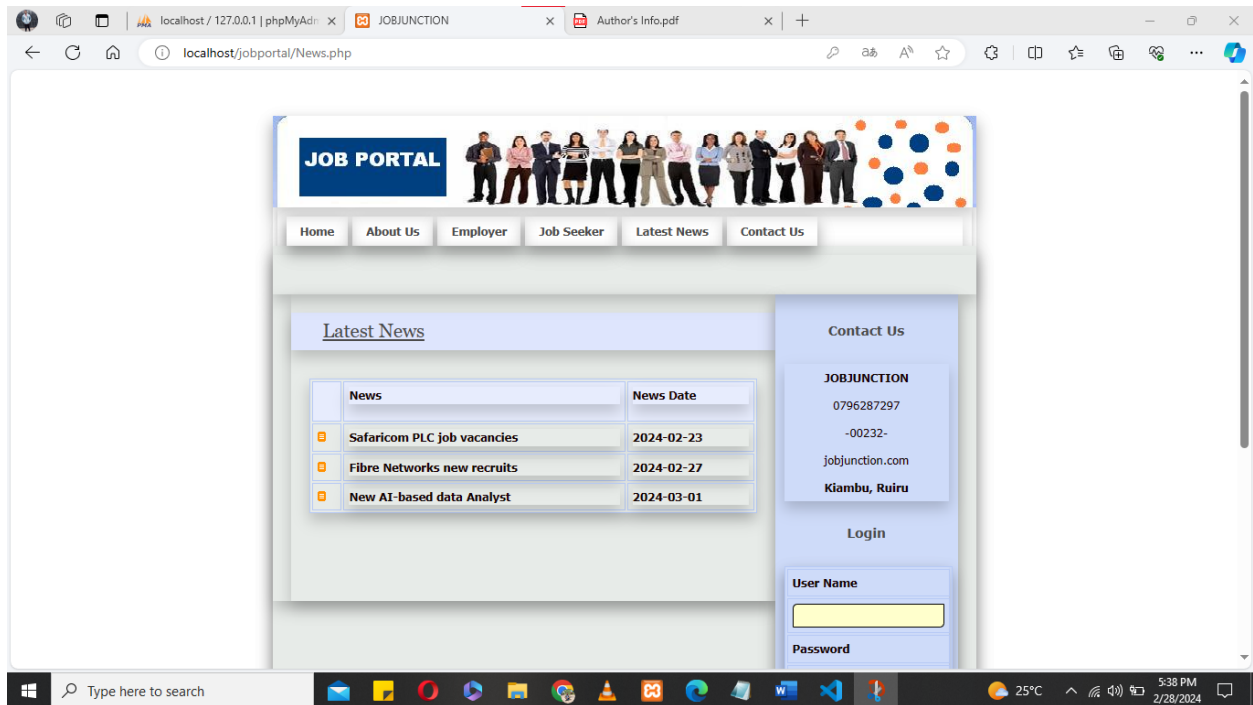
localhost / 127.0.0.1 | phpMyAdm ×
JOBJUNCTION ×
Author's Info.pdf ×

localhost/jobportal/News.php

JOB PORTAL

Home | About Us | Employer | Job Seeker | Latest News | Contact Us

Latest News

|  | News | News Date |
|---|---|---|
|  | Safaricom PLC job vacancies | 2024-02-23 |
|  | Fibre Networks new recruits | 2024-02-27 |
|  | New AI-based data Analyst | 2024-03-01 |

Contact Us

JOBJUNCTION
0796287297
-00232-
jobjunction.com
Kiambu, Ruiru

Login

User Name

Password

Type here to search
25°C
5:38 PM
2/28/2024